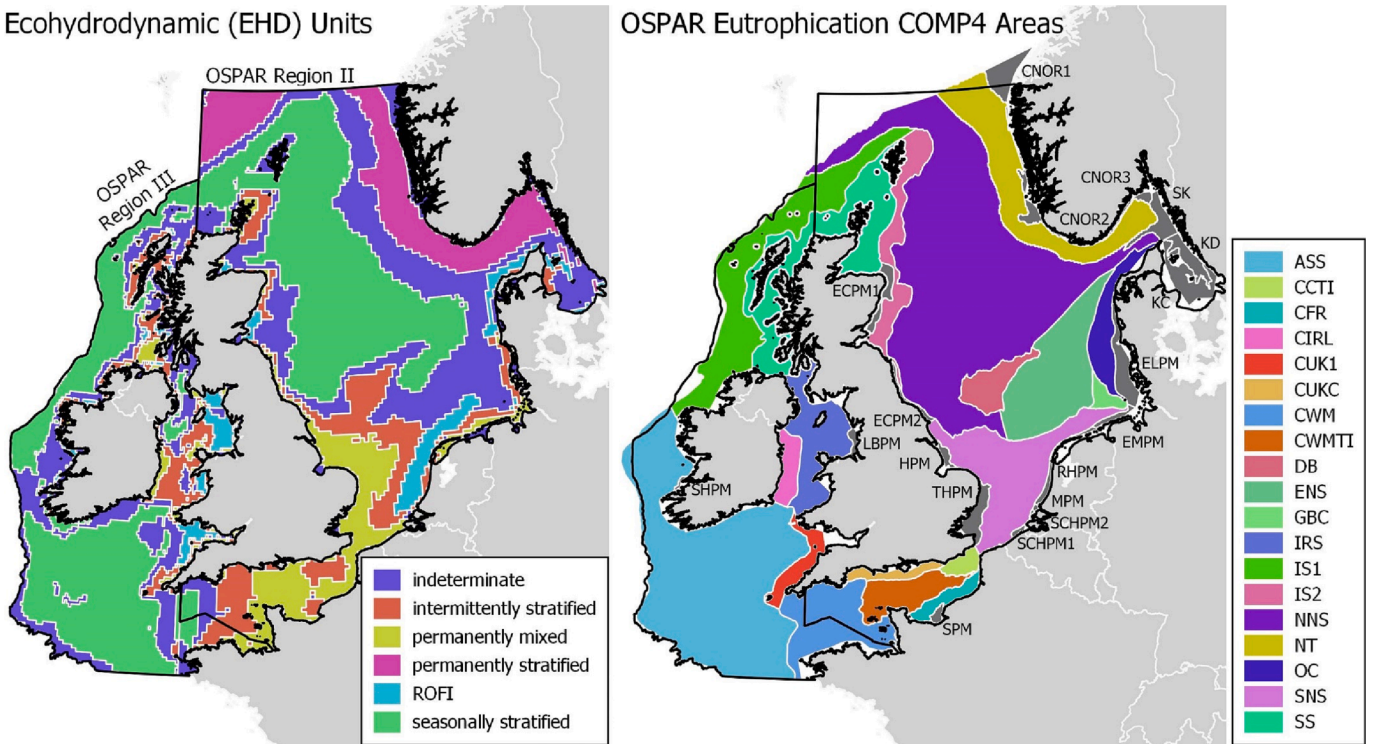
Ecohydrodynamic (EHD) Units

OSPAR Region II

OSPAR Region III

indeterminate
intermittently stratified
permanently mixed
permanently stratified
ROFI
seasonally stratified

OSPAR Eutrophication COMP4 Areas

CNOR1
CNOR3
SK
CNOR2
KD
KC
ECPM1
ELPM
ECPM2
LBPM
HPM
EMPM
RHPM
SHPM
THPM
MPM
SCHPM2
SCHPM1
SPM

ASS
CCTI
CFR
CIRL
CUK1
CUKC
CWM
CWMTI
DB
ENS
GBC
IRS
IS1
IS2
NNS
NT
OC
SNS
SS